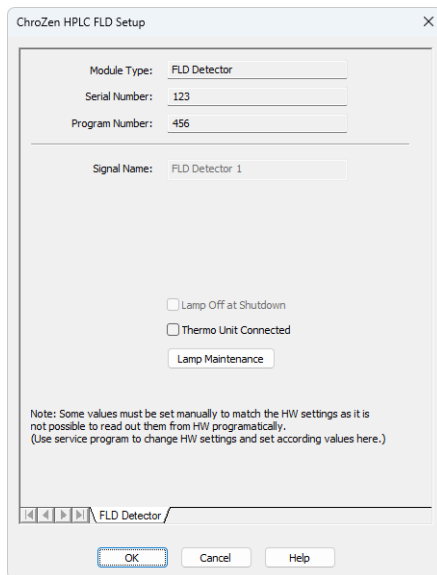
ChroZen HPLC FLD Setup

Module Type: FLD Detector

Serial Number: 123

Program Number: 456

Signal Name: FLD Detector 1

Lamp Off at Shutdown

Thermo Unit Connected

Lamp Maintenance

Note: Some values must be set manually to match the HW settings as it is not possible to read out them from HW programatically.
(Use service program to change HW settings and set according values here.)

FLD Detector

OK Cancel Help